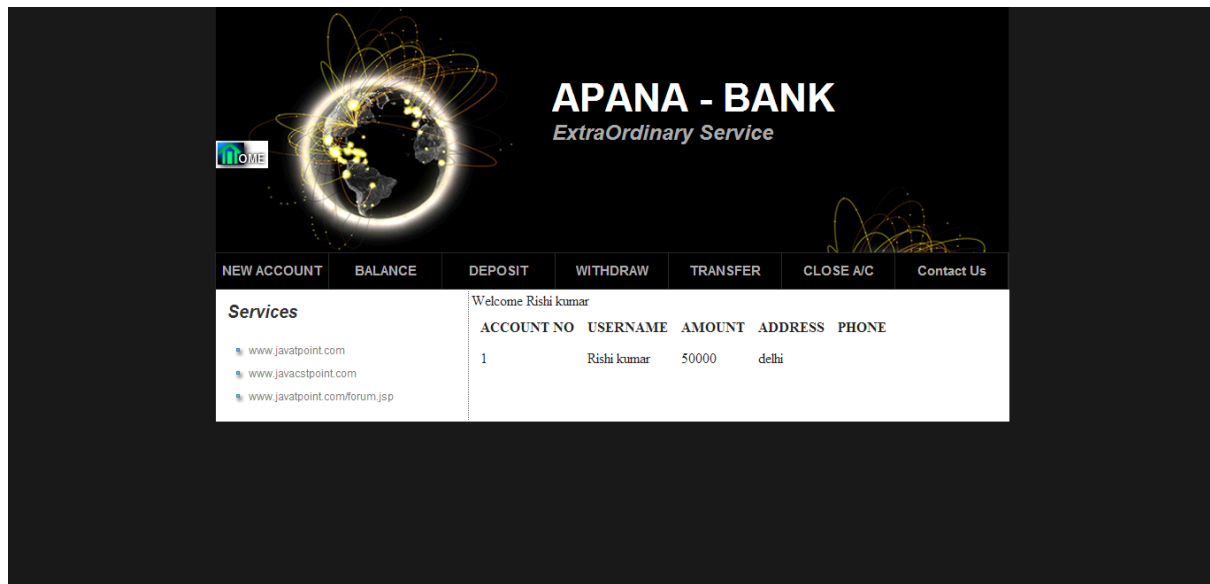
HOME

APANA - BANK
ExtraOrdinary Service

NEW ACCOUNT BALANCE DEPOSIT WITHDRAW TRANSFER CLOSE A/C Contact Us

Services

www.javatpoint.com
www.javacstpoint.com
www.javatpoint.com/forum.jsp

Welcome Rishi kumar

| ACCOUNT NO | USERNAME | AMOUNT | ADDRESS | PHONE |
|---|---|---|---|---|
| 1 | Rishi kumar | 50000 | delhi | |